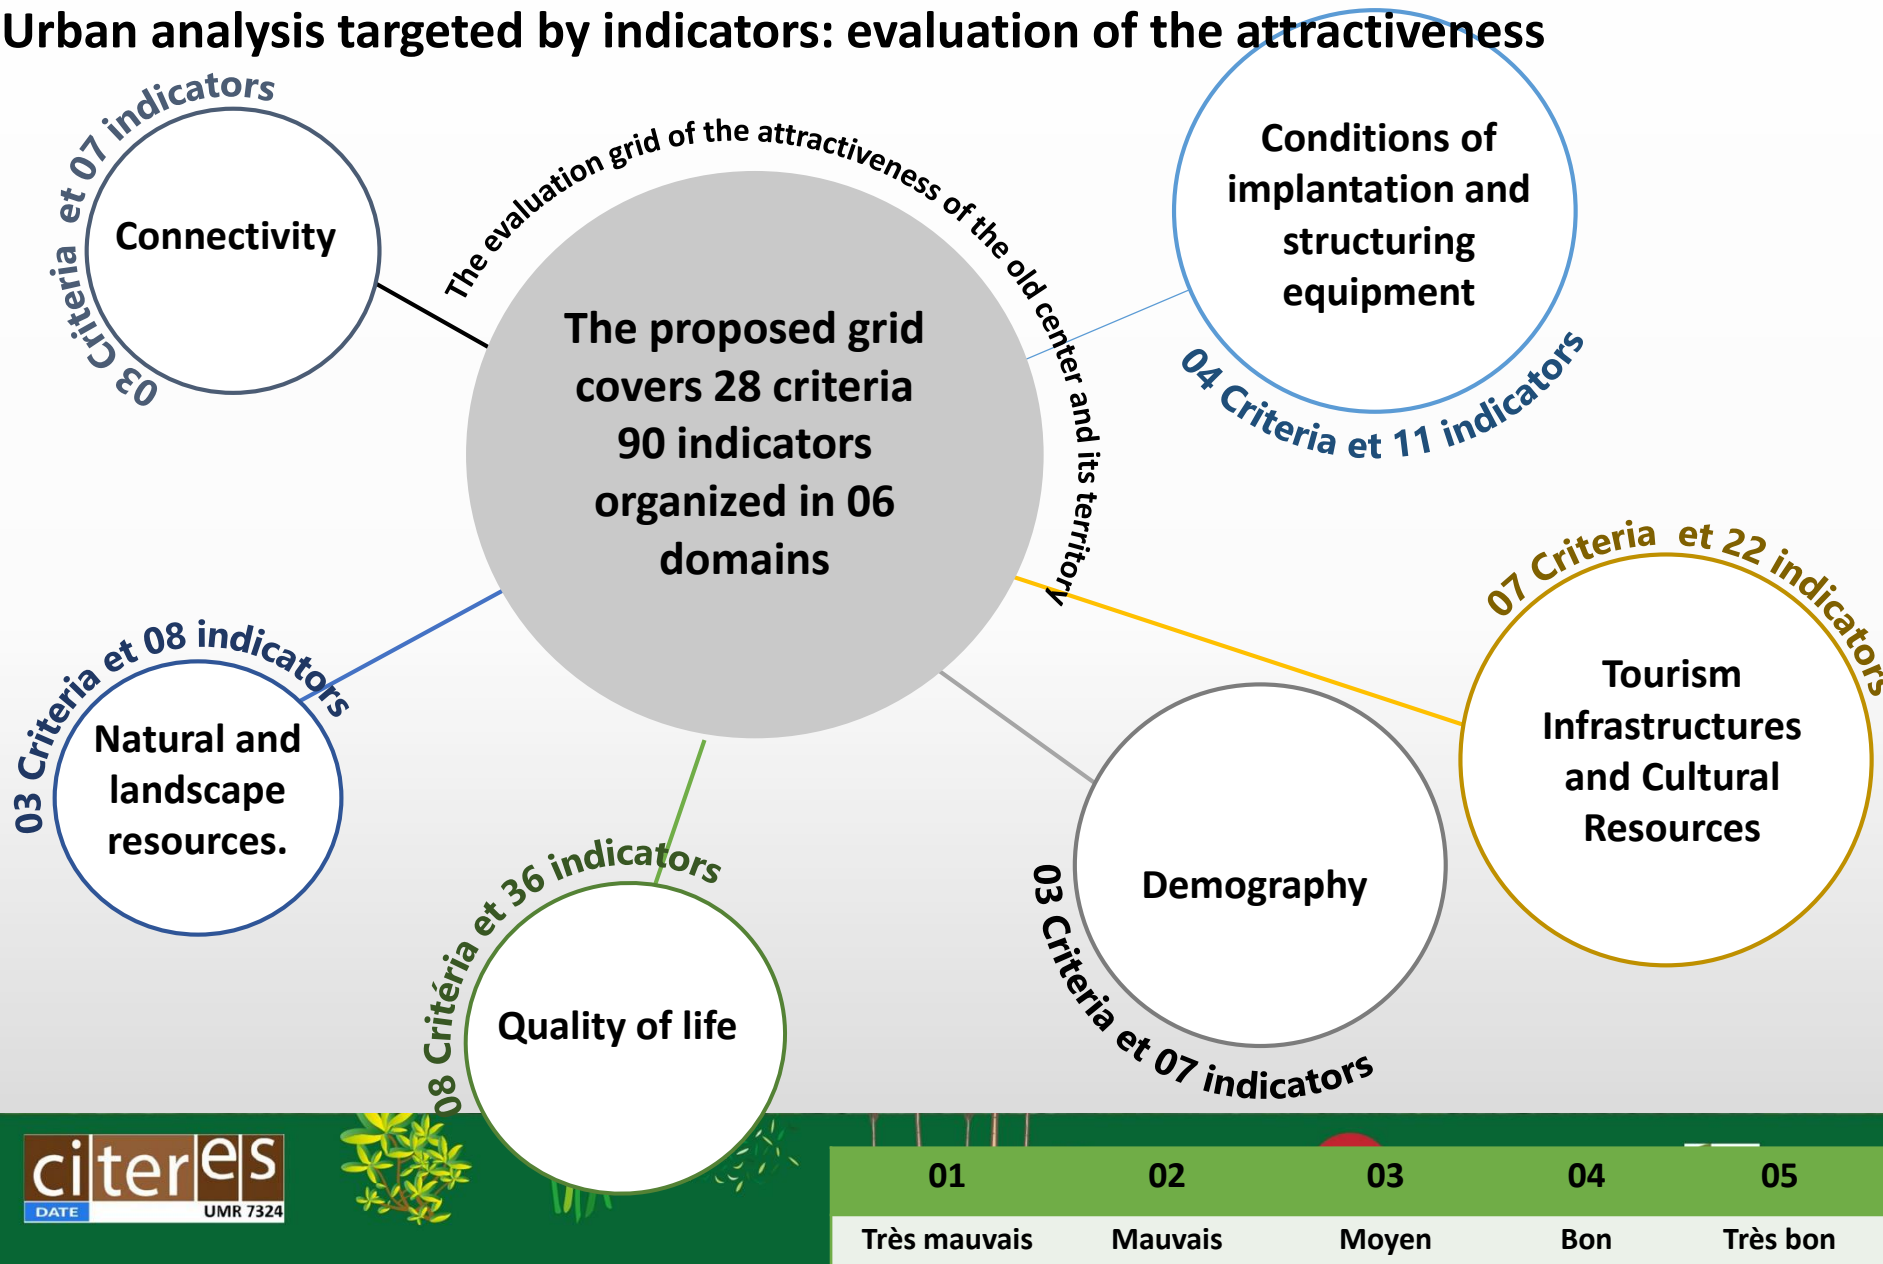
Urban analysis targeted by indicators: evaluation of the attractiveness

03 Criteria et 07 indicators

Connectivity

The evaluation grid of the attractiveness of the old center and its territory

The proposed grid covers 28 criteria 90 indicators organized in 06 domains

Conditions of implantation and structuring equipment

04 Criteria et 11 indicators

07 Criteria et 22 indicators

Tourism Infrastructures and Cultural Resources

03 Criteria et 08 indicators

Natural and landscape resources.

08 Critéria et 36 indicators

Quality of life

Demography

03 Criteria et 07 indicators

citeres
DATE
UMR 7324

| 01 | 02 | 03 | 04 | 05 |
|---|---|---|---|---|
| Très mauvais | Mauvais | Moyen | Bon | Très bon |